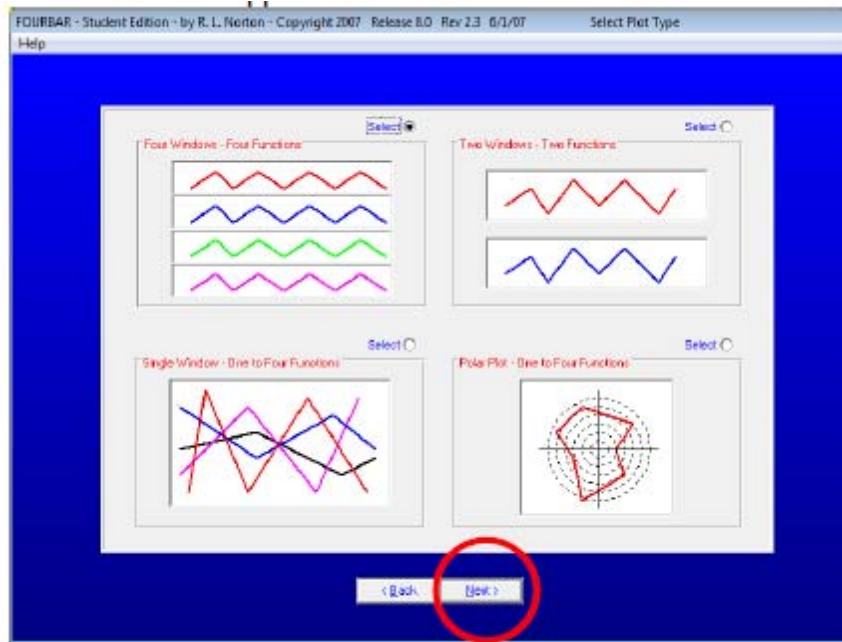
FOURBAR - Student Edition - by R. L. Norton - Copyright 2007 Release 8.0 Rev 2.3 6/1/07 Select Plot Type

Help

Select

Four Windows - Four Functions

Select

Two Windows - Two Functions

Select

Single Window - One to Four Functions

Select

Polar Plot - One to Four Functions

< Back

Next >